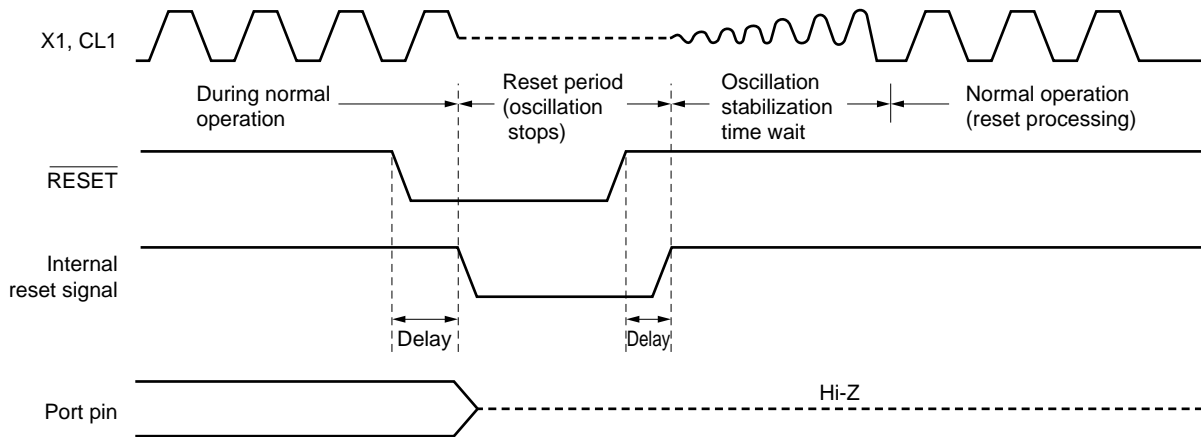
X1, CL1

During normal operation

Reset period (oscillation stops)

Oscillation stabilization time wait

Normal operation (reset processing)

$\overline{\text{RESET}}$

Internal reset signal

Delay

Delay

Port pin

Hi-Z